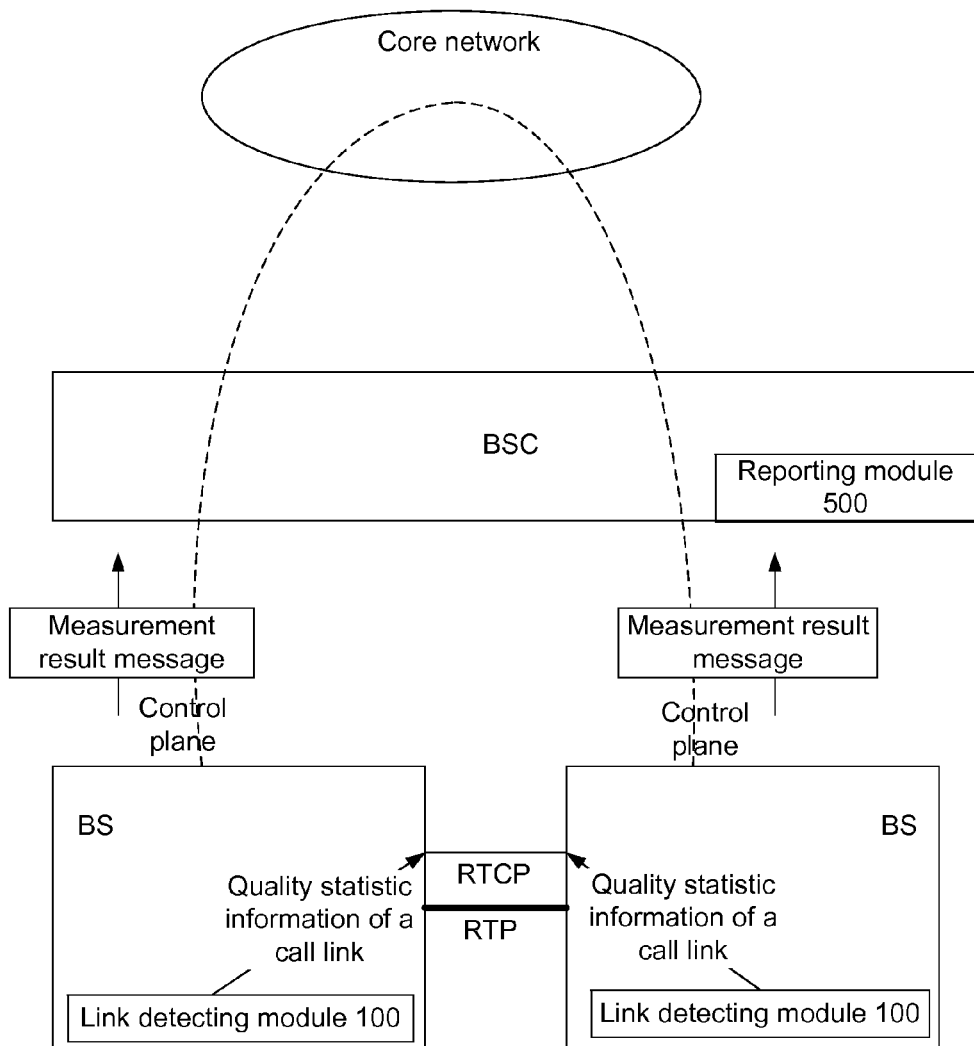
Core network

BSC

Reporting module 500

Measurement result message

Measurement result message

Control plane

Control plane

BS

BS

RTCP

RTP

Quality statistic information of a call link

Quality statistic information of a call link

Link detecting module 100

Link detecting module 100